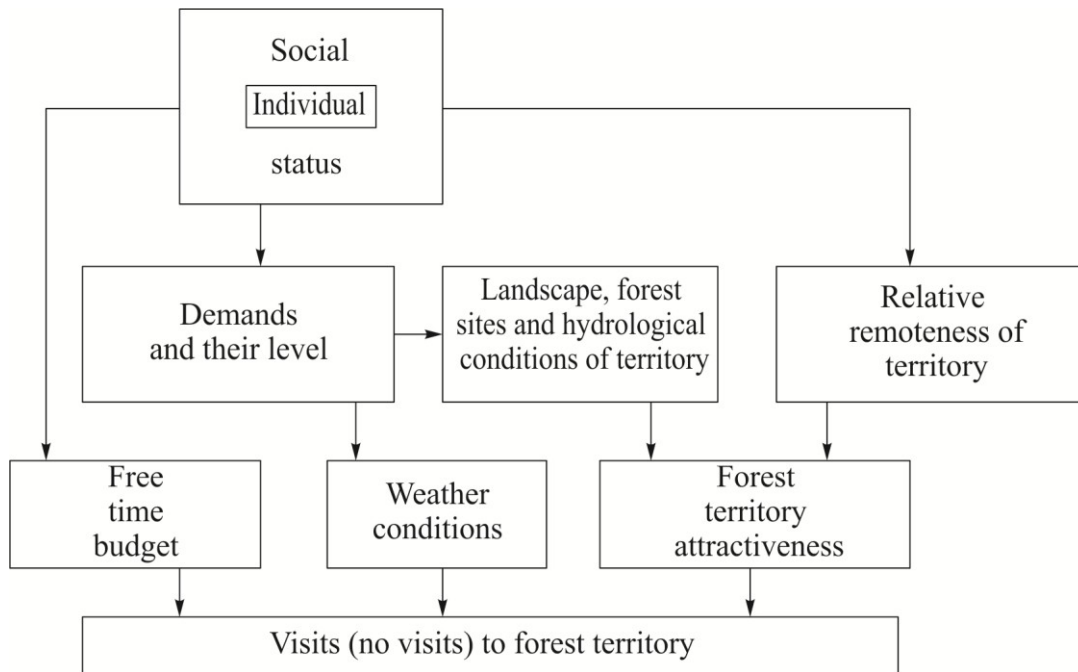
Social

Individual

status

Demands and their level

Landscape, forest sites and hydrological conditions of territory

Relative remoteness of territory

Free time budget

Weather conditions

Forest territory attractiveness

Visits (no visits) to forest territory